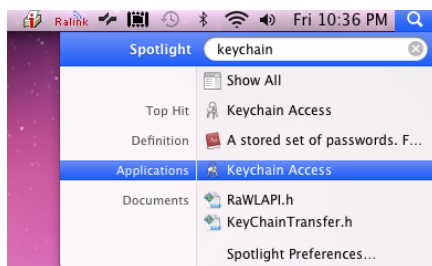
Ralink Fri 10:36 PM

Spotlight keychain

Show All

Top Hit Keychain Access

Definition A stored set of passwords. F...

Applications Keychain Access

Documents RaWLAPI.h

KeyChainTransfer.h

Spotlight Preferences...